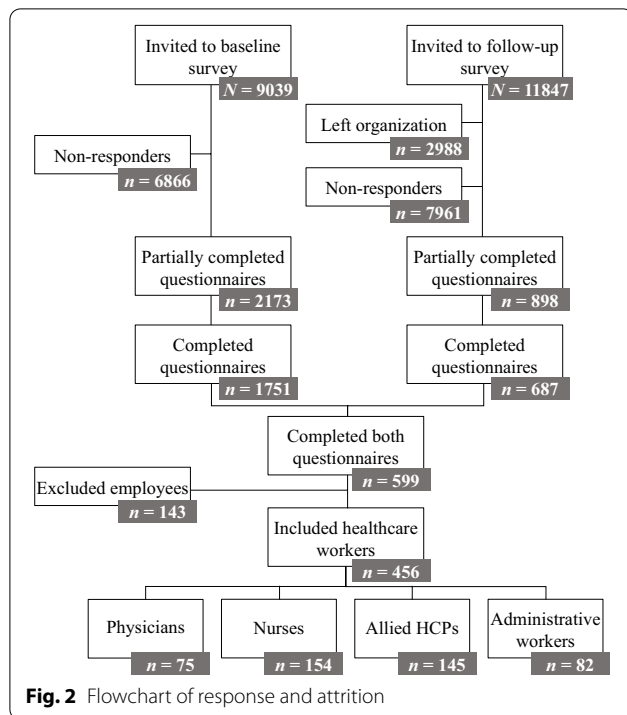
Invited to baseline survey
$N = 9039$

Invited to follow-up survey
$N = 11847$

Left organization
$n = 2988$

Non-responders
$n = 6866$

Non-responders
$n = 7961$

Partially completed questionnaires
$n = 2173$

Partially completed questionnaires
$n = 898$

Completed questionnaires
$n = 1751$

Completed questionnaires
$n = 687$

Completed both questionnaires
$n = 599$

Excluded employees
$n = 143$

Included healthcare workers
$n = 456$

Physicians
$n = 75$

Nurses
$n = 154$

Allied HCPs
$n = 145$

Administrative workers
$n = 82$

**Fig. 2** Flowchart of response and attrition